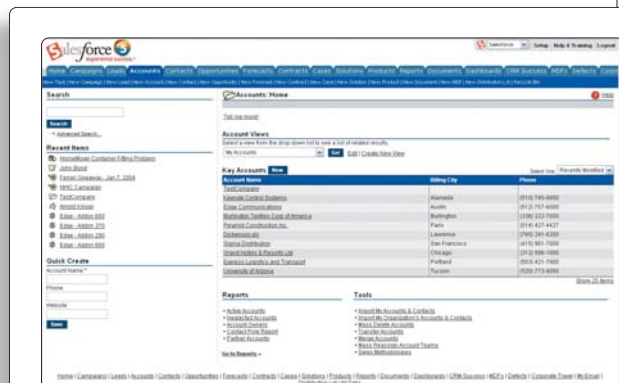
salesforce
experience success

Setup · Help & Training · Logout

Home | Campaigns | Leads | Accounts | Contacts | Opportunities | Forecasts | Contracts | Cases | Solutions | Products | Reports | Documents | Dashboards | CRM Success | MDFs | Defects | Corpo

Search

Search

Advanced Search...

Recent Items

HomeMover Container Filling Problem
John Bond
Ferrari Giveaway - Jan 7, 2004
NHC Campaign
TestCompany
Arnold Kinzer
Edge - Addon 600
Edge - Addon 270
Edge - Addon 280
Edge - Addon 660

Quick Create

Account Name

Phone

Website

Save

Accounts: Home

Help

Tell me more!

Account Views

Select a view from the drop down list to see a list of related results.

My Accounts Go! Edit | Create New View

Key Accounts New

Select View: Recently Modified

| Account Name | Billing City | Phone |
|---|---|---|
| TestCompany | | |
| Alameda Control Systems | Alameda | (510) 745-8000 |
| Edge Communications | Austin | (512) 757-6000 |
| Burlington Textiles Corp of America | Burlington | (336) 222-7000 |
| Pyramid Construction Inc. | Paris | (014) 427-4427 |
| Dickenson plc | Lawrence | (785) 241-6200 |
| Sigma Distribution | San Francisco | (415) 901-7000 |
| Grand Hotels & Resorts Ltd | Chicago | (312) 596-1000 |
| Express Logistics and Transport | Portland | (503) 421-7800 |
| University of Arizona | Tucson | (520) 773-9050 |

Show 25 items

Reports

Active Accounts
Neglected Accounts
Account Owners
Contact Role Report
Partner Accounts

Go to Reports »

Tools

Import My Accounts & Contacts
Import My Organization's Accounts & Contacts
Mass Delete Accounts
Transfer Accounts
Merge Accounts
Mass Reassign Account Teams
Sales Methodologies

Home | Campaigns | Leads | Accounts | Contacts | Opportunities | Forecasts | Contracts | Cases | Solutions | Products | Reports | Documents | Dashboards | CRM Success | MDFs | Defects | Corporate Travel | My Email | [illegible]